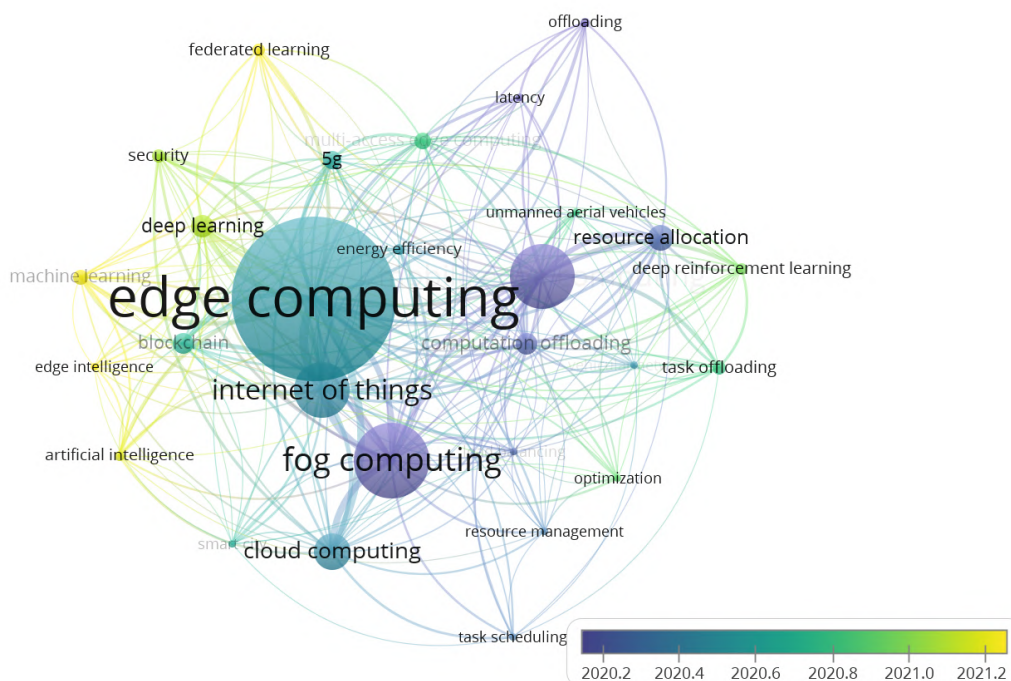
offloading
federated learning
latency
multi-access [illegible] computing
security
5g
unmanned aerial vehicles
deep learning
resource allocation
energy efficiency
deep reinforcement learning
machine learning
edge computing
blockchain
computation offloading
edge intelligence
task offloading
internet of things
artificial intelligence
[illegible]ancing
fog computing
optimization
resource management
sma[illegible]
cloud computing
task scheduling
2020.2
2020.4
2020.6
2020.8
2021.0
2021.2